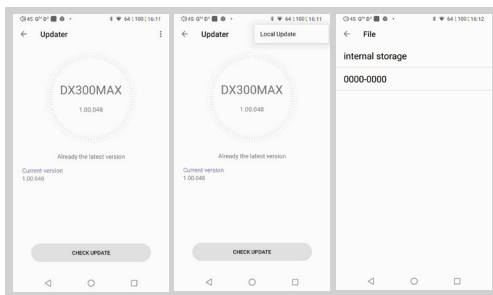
45 0° 0° ▪ ● · 64 | 100 | 16:11
Updater

DX300MAX
1.00.048

Already the latest version

Current version
1.00.048

CHECK UPDATE

45 0° 0° ▪ ● · 64 | 100 | 16:11
Updater
Local Update

DX300MAX
1.00.048

Already the latest version

Current version
1.00.048

CHECK UPDATE

45 0° 0° ▪ ● · 64 | 100 | 16:12
File

internal storage

0000-0000